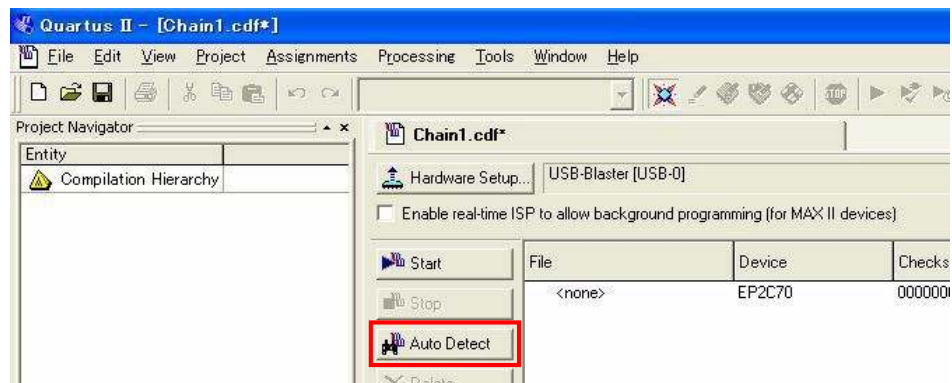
Quartus II - [Chain1.cdf*]

File Edit View Project Assignments Processing Tools Window Help

Project Navigator

Entity

Compilation Hierarchy

Chain1.cdf*

Hardware Setup...

USB-Blaster [USB-0]

Enable real-time ISP to allow background programming (for MAX II devices)

Start

Stop

Auto Detect

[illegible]

| File | Device | Checks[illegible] |
|---|---|---|
| <none> | EP2C70 | 000000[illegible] |